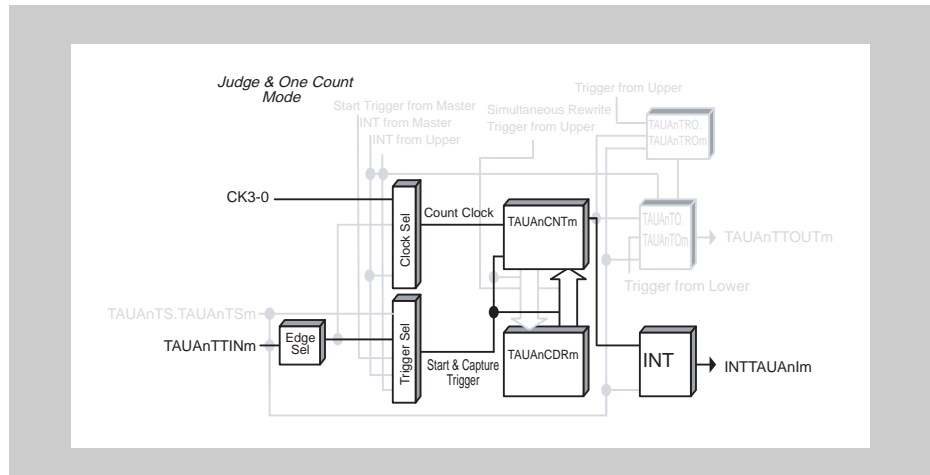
Judge & One Count Mode

Trigger from Upper

Start Trigger from Master

INT from Master

INT from Upper

Simultaneous Rewrite Trigger from Upper

TAUAnTRO. TAUAnTROm

CK3-0

Count Clock

TAUAnCNTm

Clock Sel

TAUAnTO. TAUAnTOm

TAUAnTTOUTm

Trigger from Lower

TAUAnTS.TAUAnTSm

Edge Sel

TAUAnTTINm

Trigger Sel

TAUAnCDRm

INT

INTTAUAnIm

Start & Capture Trigger